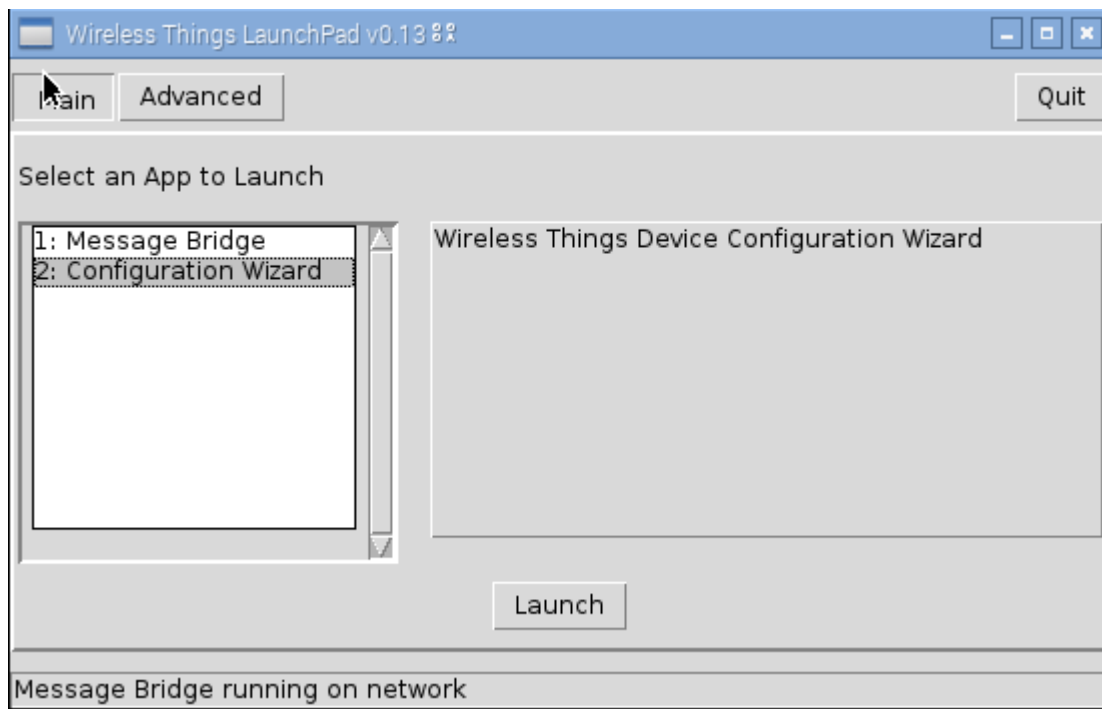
Wireless Things LaunchPad v0.13

Main Advanced Quit

Select an App to Launch

1: Message Bridge
2: Configuration Wizard

Wireless Things Device Configuration Wizard

Launch

Message Bridge running on network